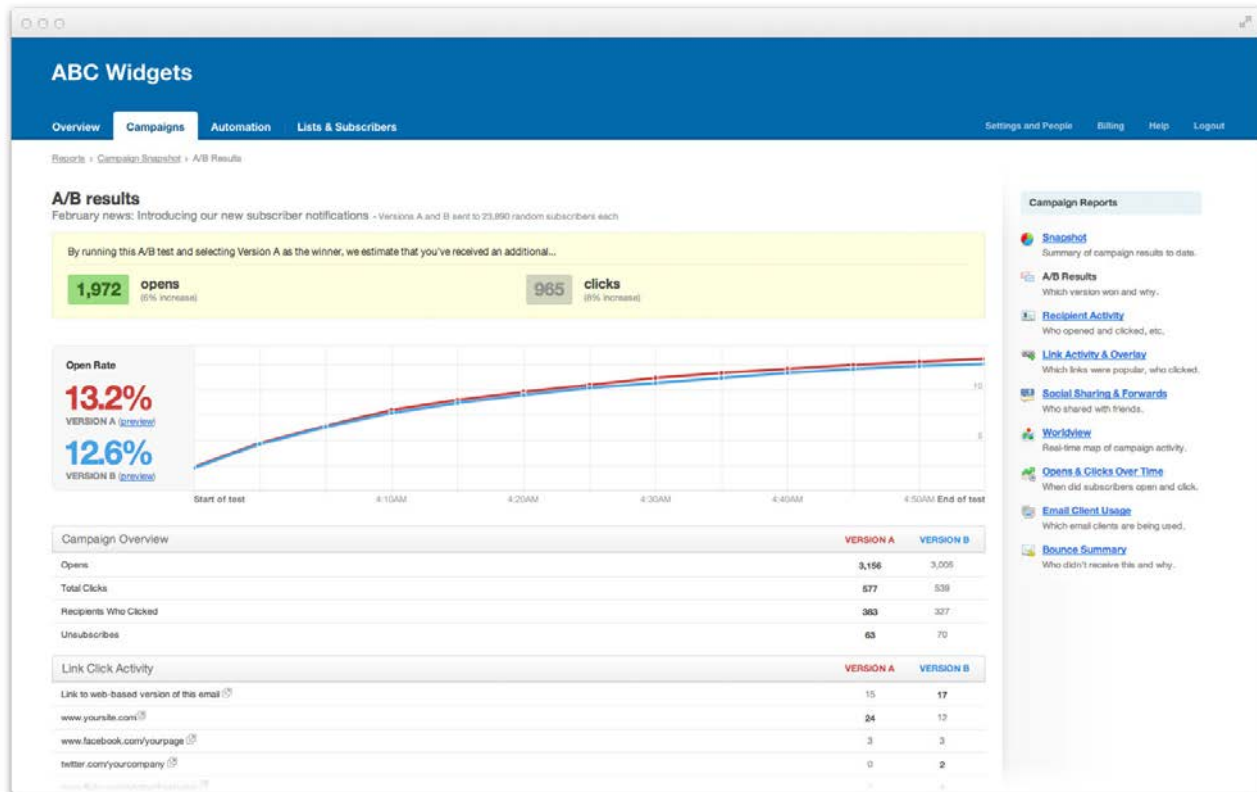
ABC Widgets

Overview Campaigns Automation Lists & Subscribers

Settings and People Billing Help Logout

Reports › Campaign Snapshot › A/B Results

A/B results

February news: Introducing our new subscriber notifications - Versions A and B sent to 23,890 random subscribers each

By running this A/B test and selecting Version A as the winner, we estimate that you've received an additional...

1,972 opens (6% increase)

965 clicks (8% increase)

Open Rate

13.2%
VERSION A (preview)

12.6%
VERSION B (preview)

10

5

Start of test 4:10AM 4:20AM 4:30AM 4:40AM 4:50AM End of test

| Campaign Overview | VERSION A | VERSION B |
|---|---|---|
| Opens | 3,156 | 3,005 |
| Total Clicks | 577 | 539 |
| Recipients Who Clicked | 383 | 327 |
| Unsubscribes | 63 | 70 |

| Link Click Activity | VERSION A | VERSION B |
|---|---|---|
| Link to web-based version of this email | 15 | 17 |
| www.yoursite.com | 24 | 12 |
| www.facebook.com/yourpage | 3 | 3 |
| twitter.com/yourcompany | 0 | 2 |

Campaign Reports

Snapshot
Summary of campaign results to date.

A/B Results
Which version won and why.

Recipient Activity
Who opened and clicked, etc.

Link Activity & Overlay
Which links were popular, who clicked.

Social Sharing & Forwards
Who shared with friends.

Worldview
Real-time map of campaign activity.

Opens & Clicks Over Time
When did subscribers open and click.

Email Client Usage
Which email clients are being used.

Bounce Summary
Who didn't receive this and why.